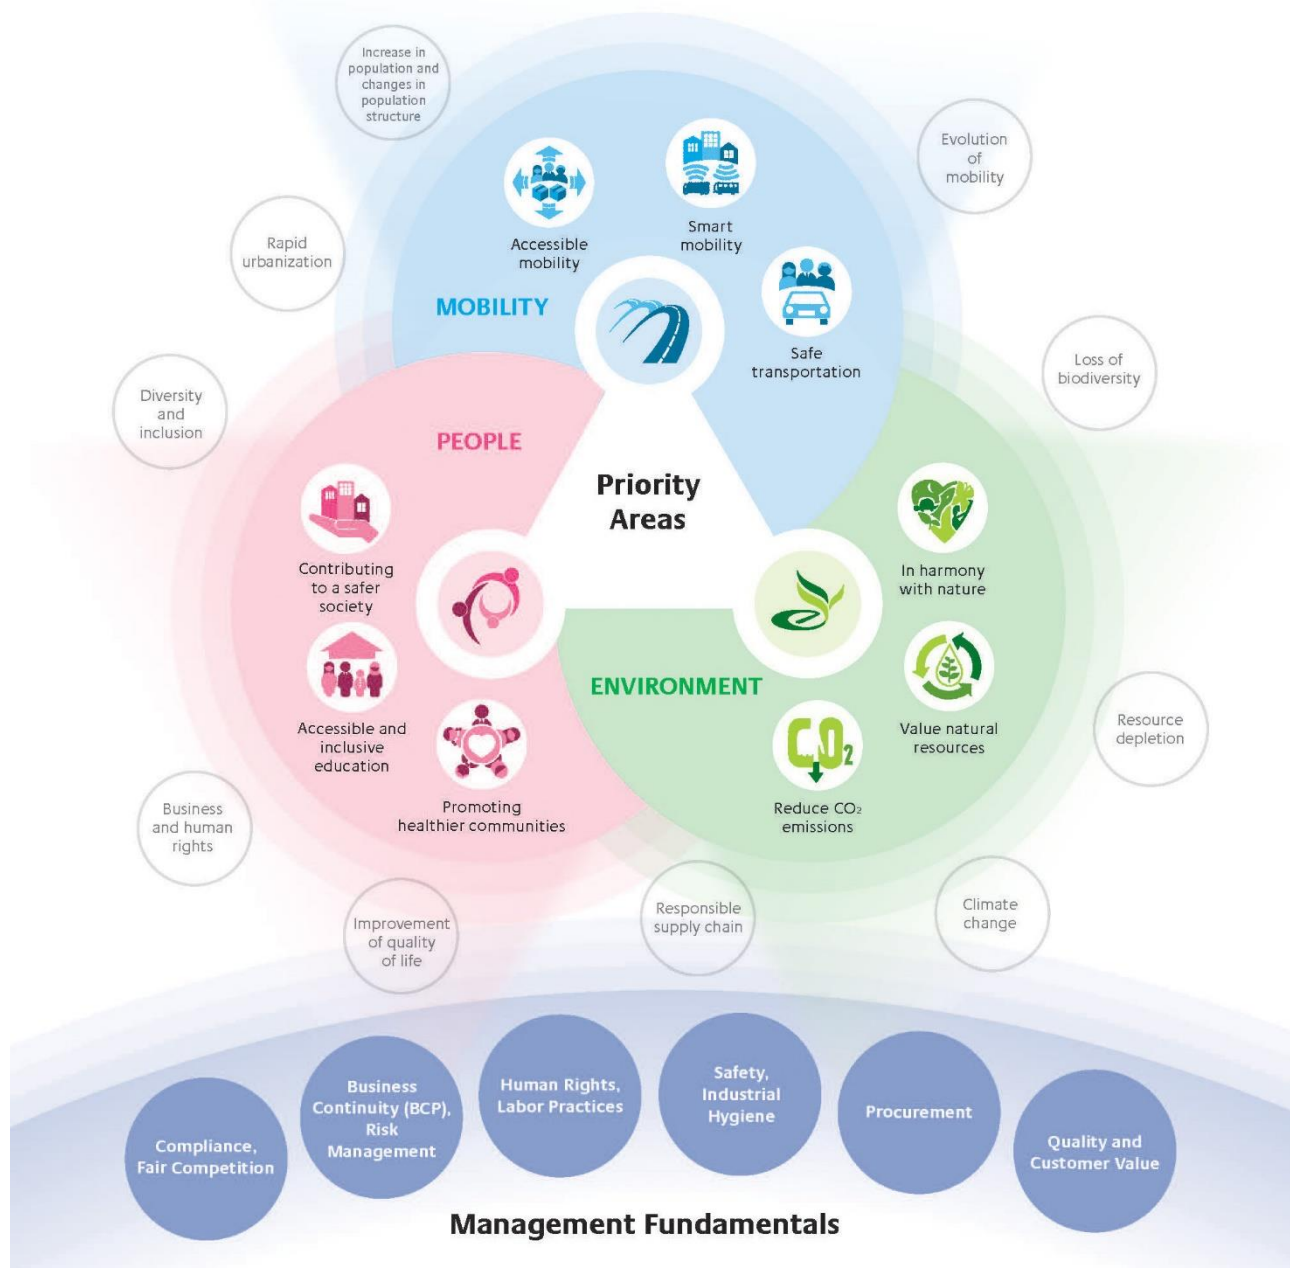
Increase in population and changes in population structure

Evolution of mobility

Rapid urbanization

Accessible mobility

Smart mobility

MOBILITY

Safe transportation

Loss of biodiversity

Diversity and inclusion

PEOPLE

Priority Areas

Contributing to a safer society

In harmony with nature

ENVIRONMENT

Accessible and inclusive education

Value natural resources

Resource depletion

Promoting healthier communities

Reduce $CO_2$ emissions

Business and human rights

Improvement of quality of life

Responsible supply chain

Climate change

Compliance, Fair Competition

Business Continuity (BCP), Risk Management

Human Rights, Labor Practices

Safety, Industrial Hygiene

Procurement

Quality and Customer Value

Management Fundamentals